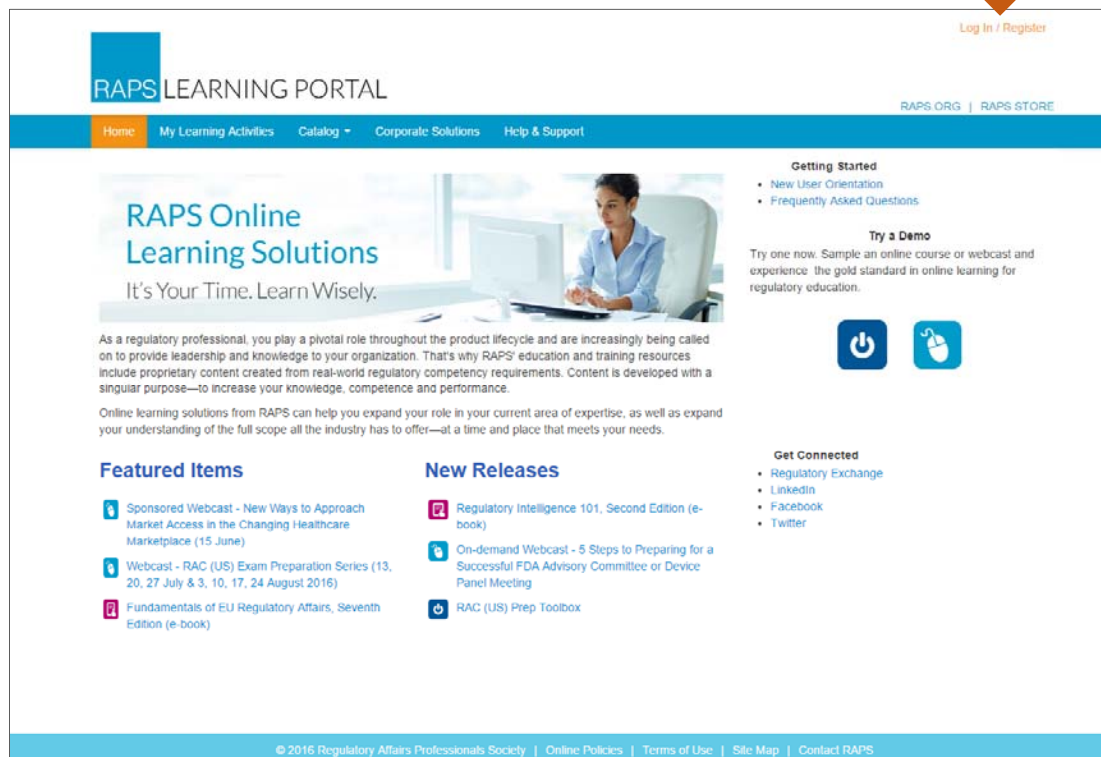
Log In / Register

RAPS LEARNING PORTAL

RAPS.ORG | RAPS STORE

Home My Learning Activities Catalog Corporate Solutions Help & Support

RAPS Online Learning Solutions
It's Your Time. Learn Wisely.

As a regulatory professional, you play a pivotal role throughout the product lifecycle and are increasingly being called on to provide leadership and knowledge to your organization. That's why RAPS' education and training resources include proprietary content created from real-world regulatory competency requirements. Content is developed with a singular purpose—to increase your knowledge, competence and performance.

Online learning solutions from RAPS can help you expand your role in your current area of expertise, as well as expand your understanding of the full scope all the industry has to offer—at a time and place that meets your needs.

Featured Items

Sponsored Webcast - New Ways to Approach Market Access in the Changing Healthcare Marketplace (15 June)

Webcast - RAC (US) Exam Preparation Series (13, 20, 27 July & 3, 10, 17, 24 August 2016)

Fundamentals of EU Regulatory Affairs, Seventh Edition (e-book)

New Releases

Regulatory Intelligence 101, Second Edition (e-book)

On-demand Webcast - 5 Steps to Preparing for a Successful FDA Advisory Committee or Device Panel Meeting

RAC (US) Prep Toolbox

Getting Started
- New User Orientation
- Frequently Asked Questions

Try a Demo
Try one now. Sample an online course or webcast and experience the gold standard in online learning for regulatory education.

Get Connected
- Regulatory Exchange
- LinkedIn
- Facebook
- Twitter

© 2016 Regulatory Affairs Professionals Society | Online Policies | Terms of Use | Site Map | Contact RAPS